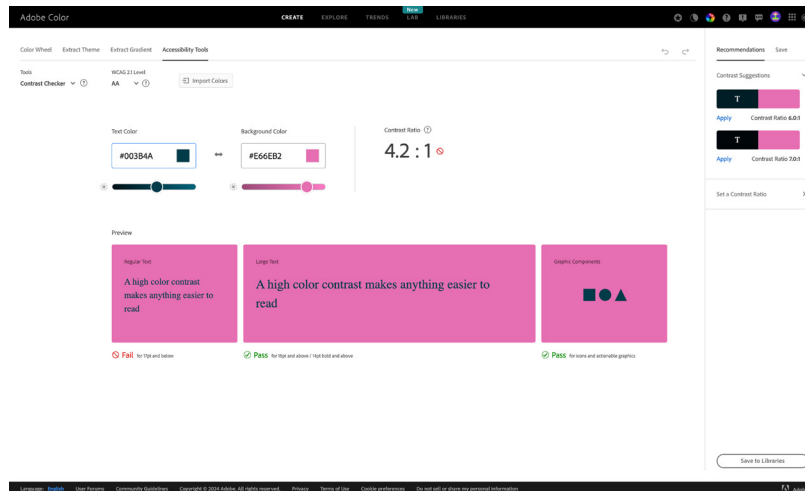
Adobe Color

CREATE EXPLORE TRENDS New LAB LIBRARIES

Color Wheel Extract Theme Extract Gradient Accessibility Tools

Tools
Contrast Checker

WCAG 2.1 Level
AA

Import Colors

Text Color
#003B4A

Background Color
#E66EB2

Contrast Ratio
4.2 : 1

Preview

Regular Text
A high color contrast makes anything easier to read

Large Text
A high color contrast makes anything easier to read

Graphic Components

Fail for 17pt and below

Pass for 18pt and above / 14pt bold and above

Pass for icons and actionable graphics

Recommendations Save

Contrast Suggestions

T
Apply Contrast Ratio 6.0:1

T
Apply Contrast Ratio 7.0:1

Set a Contrast Ratio

Save to Libraries

Language: English User Forums Community Guidelines Copyright © 2024 Adobe. All rights reserved. Privacy Terms of Use Cookie preferences Do not sell or share my personal information